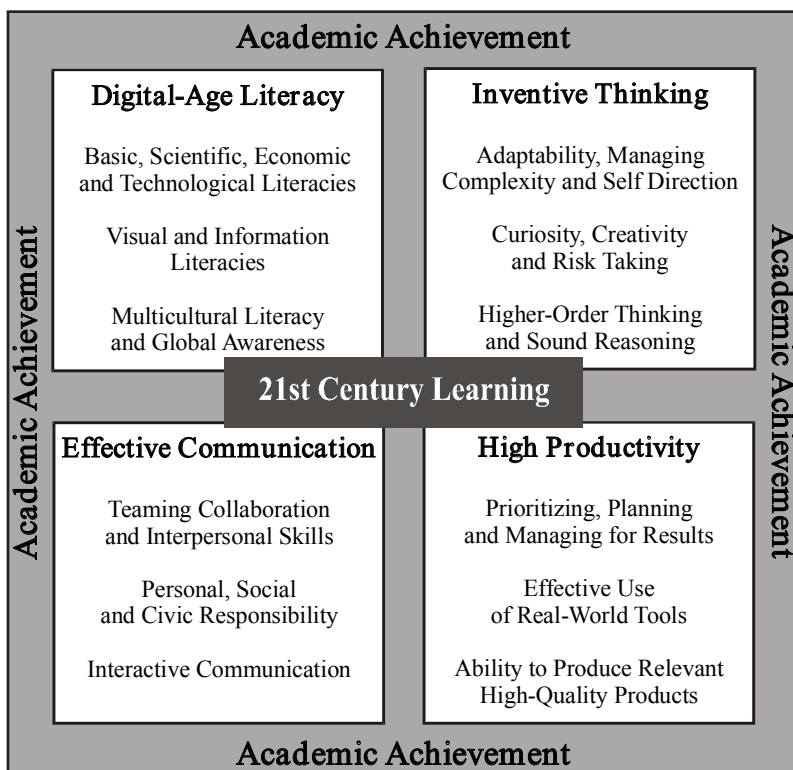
Academic Achievement

Academic Achievement

Academic Achievement

Digital-Age Literacy

Basic, Scientific, Economic and Technological Literacies

Visual and Information Literacies

Multicultural Literacy and Global Awareness

Inventive Thinking

Adaptability, Managing Complexity and Self Direction

Curiosity, Creativity and Risk Taking

Higher-Order Thinking and Sound Reasoning

21st Century Learning

Effective Communication

Teaming Collaboration and Interpersonal Skills

Personal, Social and Civic Responsibility

Interactive Communication

High Productivity

Prioritizing, Planning and Managing for Results

Effective Use of Real-World Tools

Ability to Produce Relevant High-Quality Products

Academic Achievement